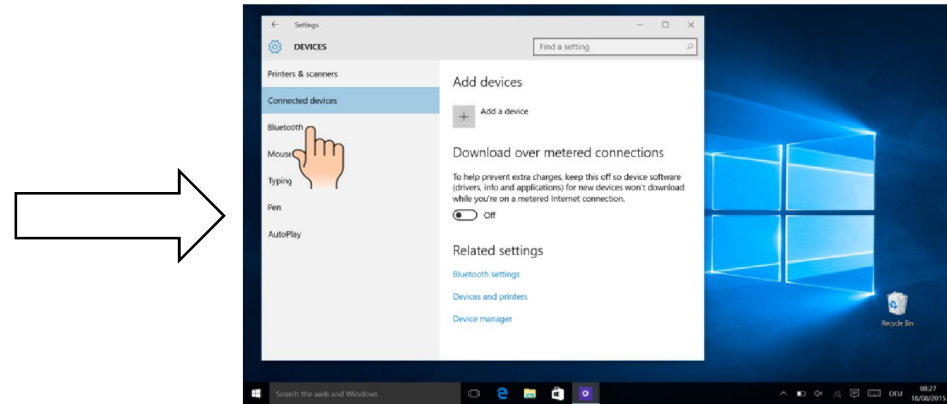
Settings

DEVICES

Find a setting

Printers & scanners

Connected devices

Bluetooth

Mouse

Typing

Pen

AutoPlay

Add devices

Add a device

Download over metered connections

To help prevent extra charges, keep this off so device software (drivers, info and applications) for new devices won't download while you're on a metered Internet connection.

Off

Related settings

Bluetooth settings

Devices and printers

Device manager

Recycle Bin

Search the web and Windows

DEU

08:27
18/08/2015